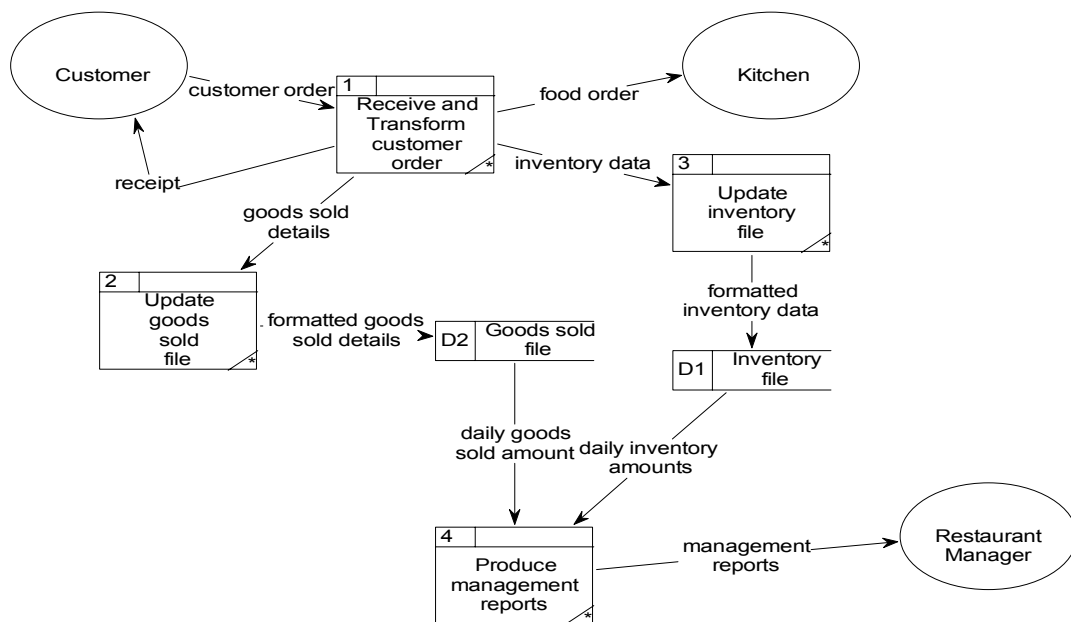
Customer

customer order

1

Receive and Transform customer order

*

food order

Kitchen

receipt

inventory data

3

Update inventory file

*

goods sold details

2

Update goods sold file

*

formatted goods sold details

D2

Goods sold file

formatted inventory data

D1

Inventory file

daily goods sold amount

daily inventory amounts

4

Produce management reports

*

management reports

Restaurant Manager